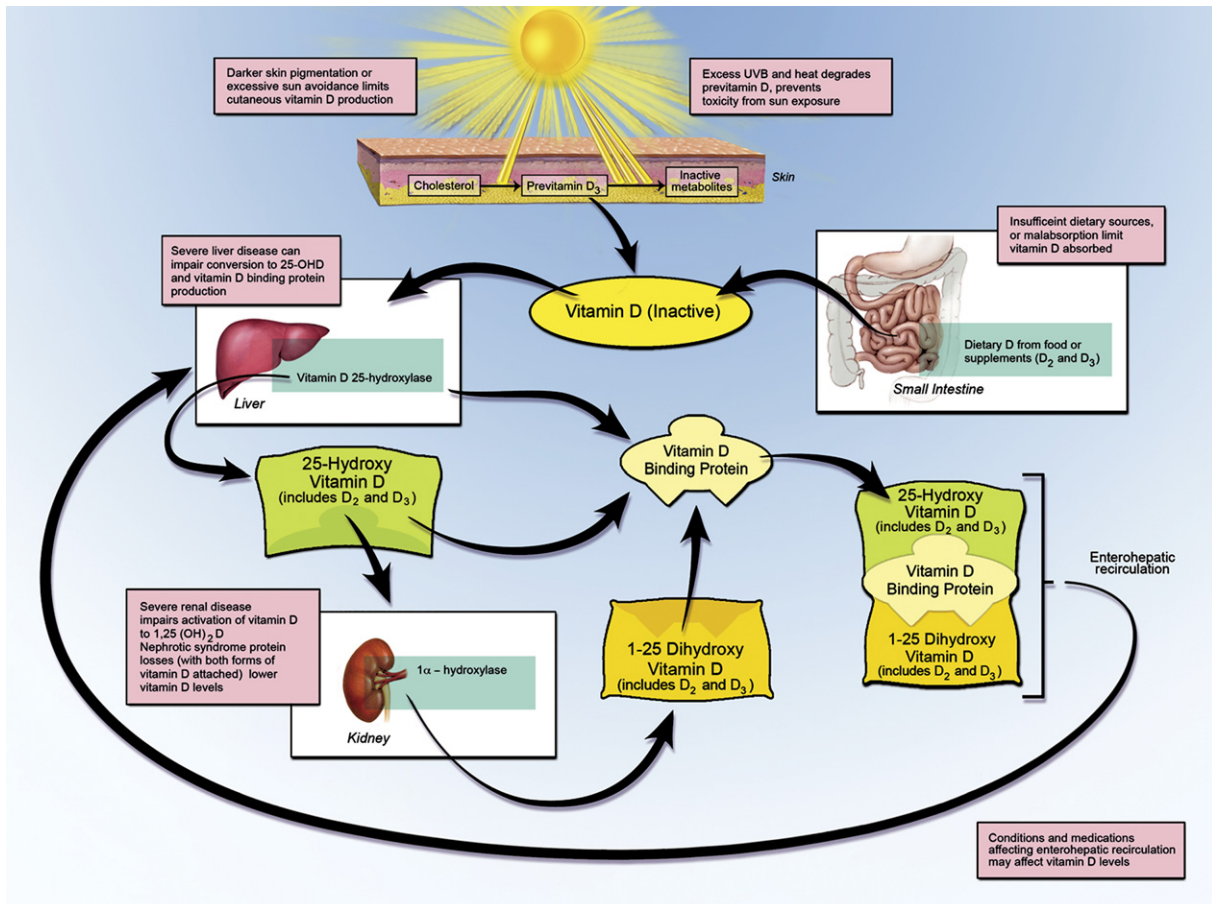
Darker skin pigmentation or excessive sun avoidance limits cutaneous vitamin D production

Excess UVB and heat degrades previtamin D, prevents toxicity from sun exposure

Cholesterol

Previtamin $D_3$

Inactive metabolites

Skin

Insufficeint dietary sources, or malabsorption limit vitamin D absorbed

Severe liver disease can impair conversion to 25-OHD and vitamin D binding protein production

Vitamin D (Inactive)

Dietary D from food or supplements ($D_2$ and $D_3$)

Small Intestine

Vitamin D 25-hydroxylase

Liver

Vitamin D Binding Protein

25-Hydroxy Vitamin D (includes $D_2$ and $D_3$)

25-Hydroxy Vitamin D (includes $D_2$ and $D_3$)

Vitamin D Binding Protein

1-25 Dihydroxy Vitamin D (includes $D_2$ and $D_3$)

Enterohepatic recirculation

Severe renal disease impairs activation of vitamin D to 1,25 $(OH)_2D$ Nephrotic syndrome protein losses (with both forms of vitamin D attached) lower vitamin D levels

$1\alpha$ – hydroxylase

Kidney

1-25 Dihydroxy Vitamin D (includes $D_2$ and $D_3$)

Conditions and medications affecting enterohepatic recirculation may affect vitamin D levels